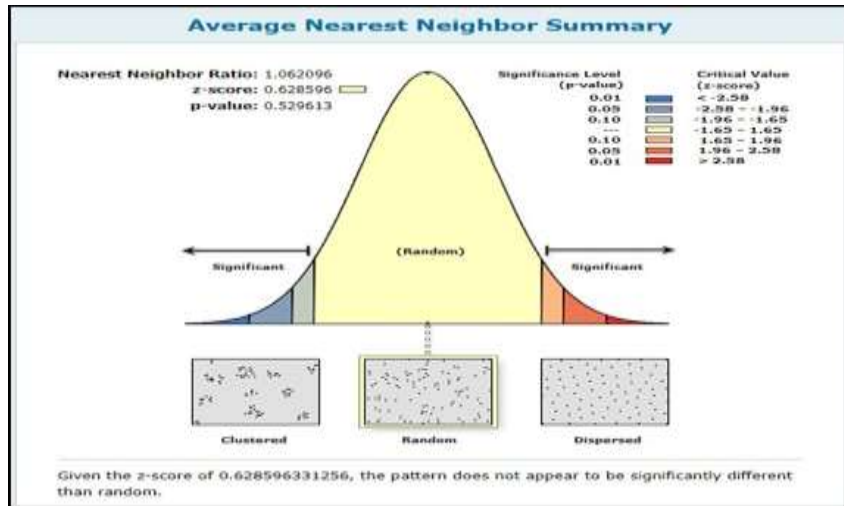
Average Nearest Neighbor Summary

Nearest Neighbor Ratio: 1.062096
z-score: 0.628596
p-value: 0.529613

| Significance Level (p-value) | Critical Value (z-score) |
|---|---|
| 0.01 | < -2.58 |
| 0.05 | -2.58 - -1.96 |
| 0.10 | -1.96 - -1.65 |
| --- | -1.65 - 1.65 |
| 0.10 | 1.65 - 1.96 |
| 0.05 | 1.96 - 2.58 |
| 0.01 | > 2.58 |

Significant

(Random)

Significant

Clustered

Random

Dispersed

Given the z-score of 0.628596331256, the pattern does not appear to be significantly different than random.